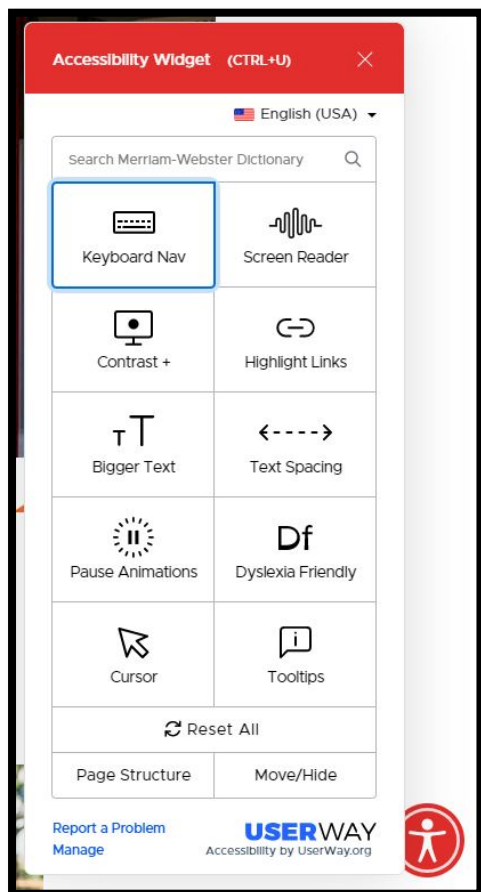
Accessibility Widget (CTRL+U)

English (USA)

Search Merriam-Webster Dictionary

Keyboard Nav

Screen Reader

Contrast +

Highlight Links

Bigger Text

Text Spacing

Df

Pause Animations

Dyslexia Friendly

Cursor

Tooltips

Reset All

Page Structure

Move/Hide

Report a Problem
Manage

USERWAY
Accessibility by UserWay.org